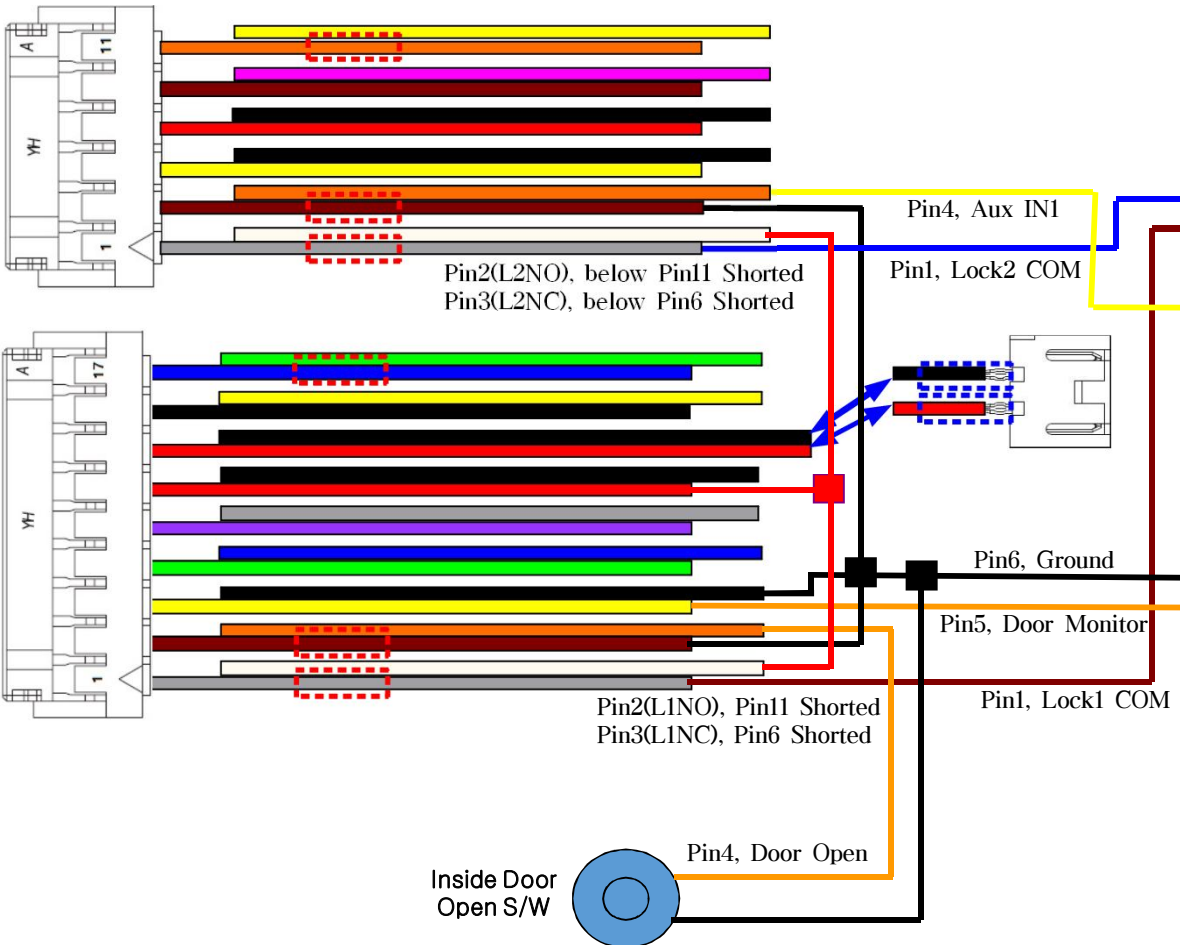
A
11
YH
1

Pin4, Aux IN1
Pin1, Lock2 COM
Pin2(L2NO), below Pin11 Shorted
Pin3(L2NC), below Pin6 Shorted

A
17
YH
1

Pin6, Ground
Pin5, Door Monitor
Pin1, Lock1 COM
Pin2(L1NO), Pin11 Shorted
Pin3(L1NC), Pin6 Shorted

Pin4, Door Open
Inside Door Open S/W